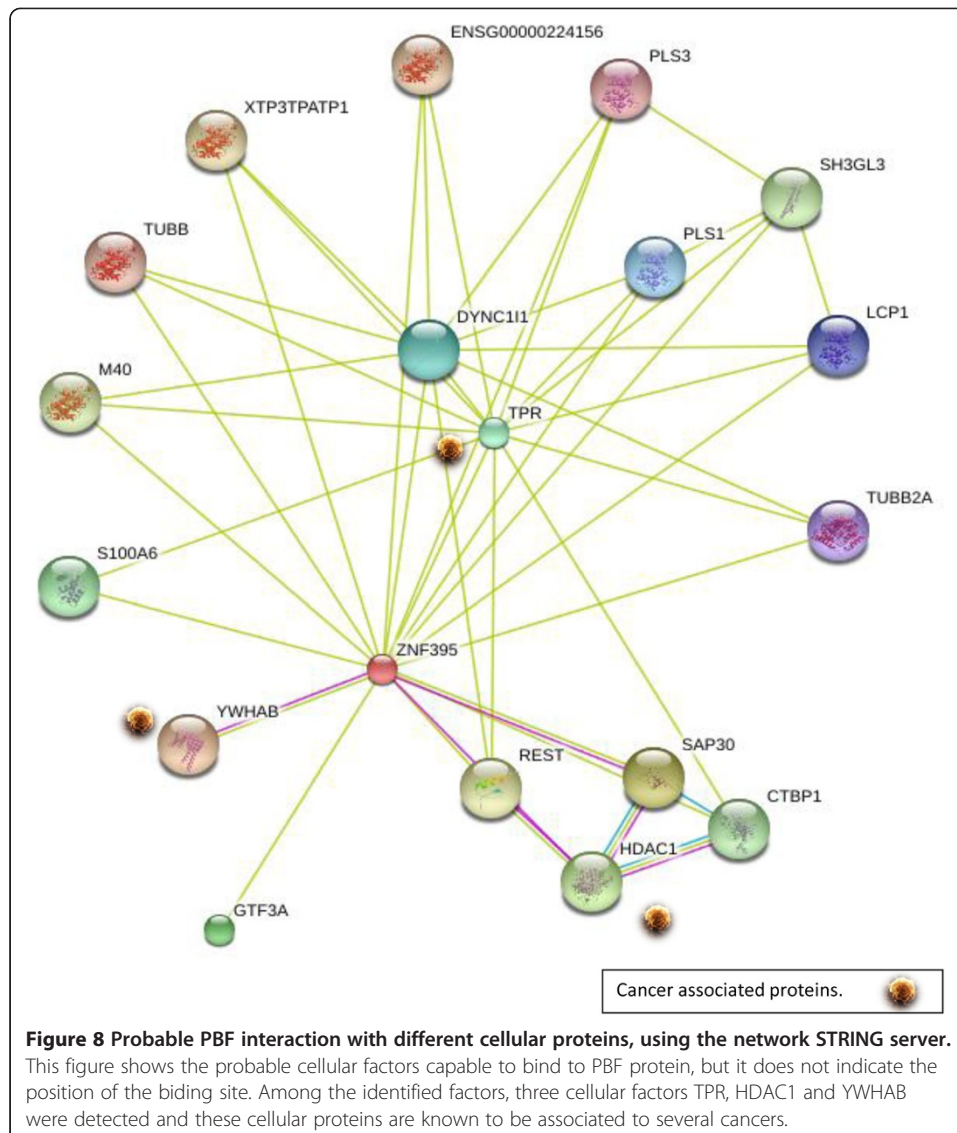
ENSG00000224156

PLS3

XTP3TPATP1

SH3GL3

TUBB

PLS1

DYNC1I1

LCP1

M40

TPR

TUBB2A

S100A6

ZNF395

YWHAB

SAP30

REST

CTBP1

HDAC1

GTF3A

Cancer associated proteins.

**Figure 8 Probable PBF interaction with different cellular proteins, using the network STRING server.** This figure shows the probable cellular factors capable to bind to PBF protein, but it does not indicate the position of the biding site. Among the identified factors, three cellular factors TPR, HDAC1 and YWHAB were detected and these cellular proteins are known to be associated to several cancers.